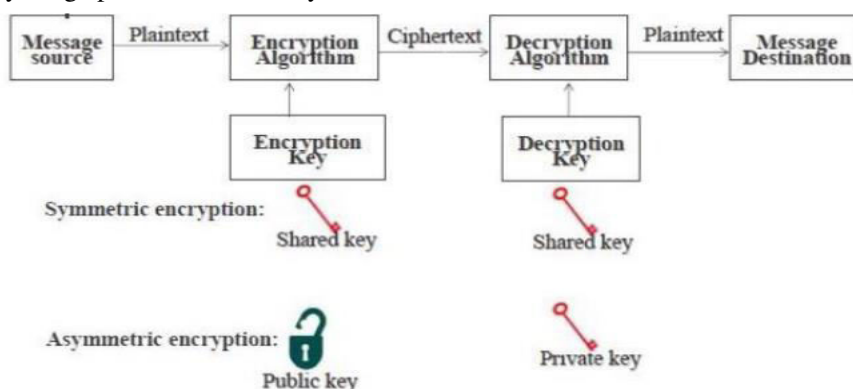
Message source
Plaintext
Encryption Algorithm
Ciphertext
Decryption Algorithm
Plaintext
Message Destination
Encryption Key
Decryption Key
Symmetric encryption:
Shared key
Shared key
Asymmetric encryption:
Public key
Private key